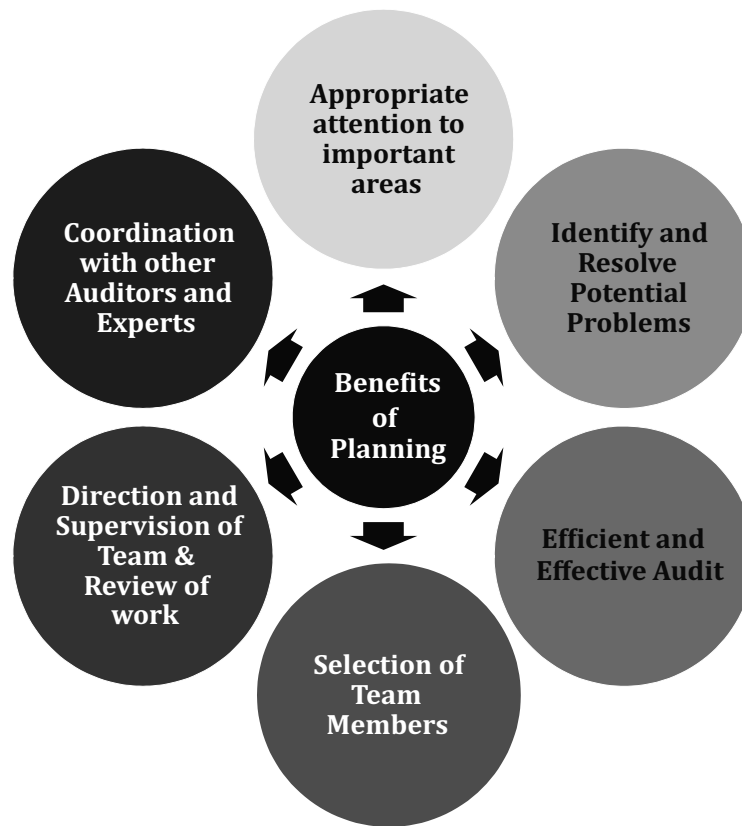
Appropriate attention to important areas

Coordination with other Auditors and Experts

Identify and Resolve Potential Problems

Benefits of Planning

Direction and Supervision of Team & Review of work

Efficient and Effective Audit

Selection of Team Members